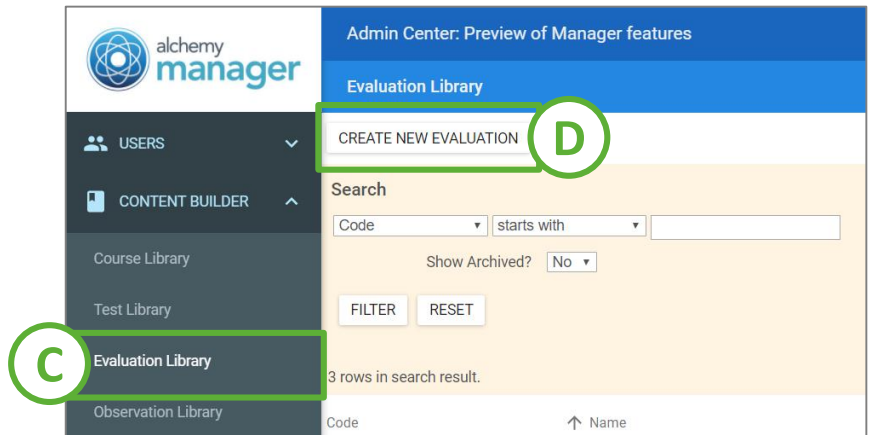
alchemy manager

Admin Center: Preview of Manager features

Evaluation Library

USERS

CONTENT BUILDER

Course Library

Test Library

C

Evaluation Library

Observation Library

CREATE NEW EVALUATION

D

Search

Code ▾ starts with ▾

Show Archived? No ▾

FILTER RESET

3 rows in search result.

Code ↑ Name